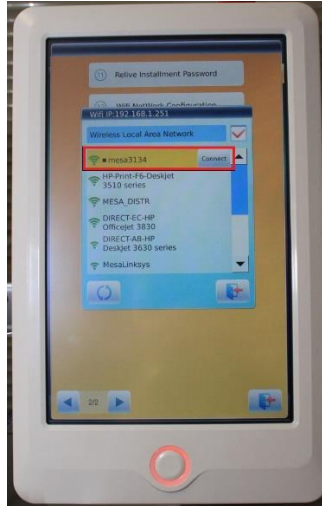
Relive Installment Password

Wifi Network Configuration

Wifi IP:192.168.1.251

Wireless Local Area Network

mesa3134

Connect

HP-Print-F6-Deskjet 3510 series

MESA_DISTR

DIRECT-EC-HP Officejet 3830

DIRECT-A8-HP Deskjet 3630 series

MesaLinksys

2/2